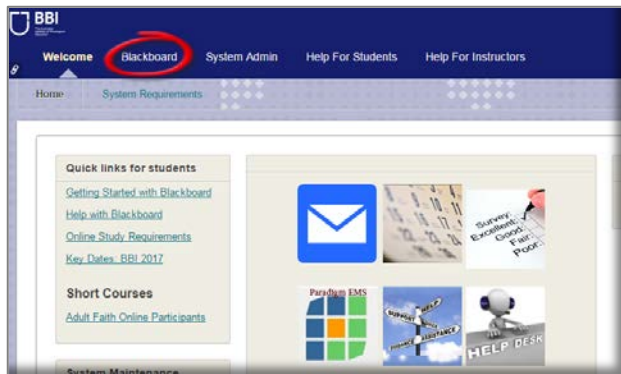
BBI

Welcome Blackboard System Admin Help For Students Help For Instructors

Home System Requirements

Quick links for students

Getting Started with Blackboard

Help with Blackboard

Online Study Requirements

Key Dates: BBI 2017

Short Courses

Adult Faith Online Participants

System Maintenance

Survey: Excellent: Good: Fair: Poor:

Paradigm EMS

HELP DESK